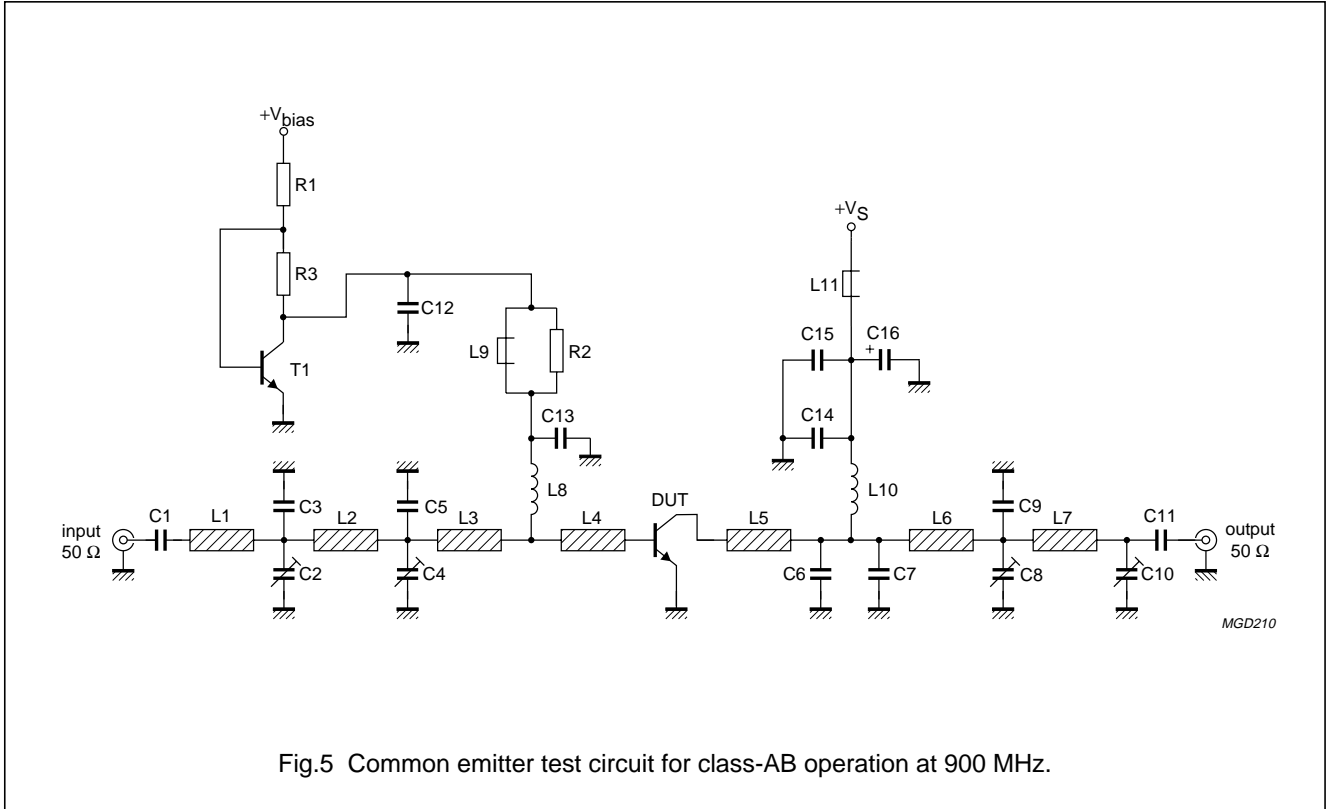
$+V_{bias}$

R1

R3

T1

C12

L9

R2

C13

L8

$+V_S$

L11

C15

C16

+

C14

L10

input 50 Ω

C1

L1

C3

C2

L2

C5

C4

L3

L4

DUT

L5

C6

C7

L6

C9

C8

L7

C11

C10

output 50 Ω

MGD210

Fig.5 Common emitter test circuit for class-AB operation at 900 MHz.